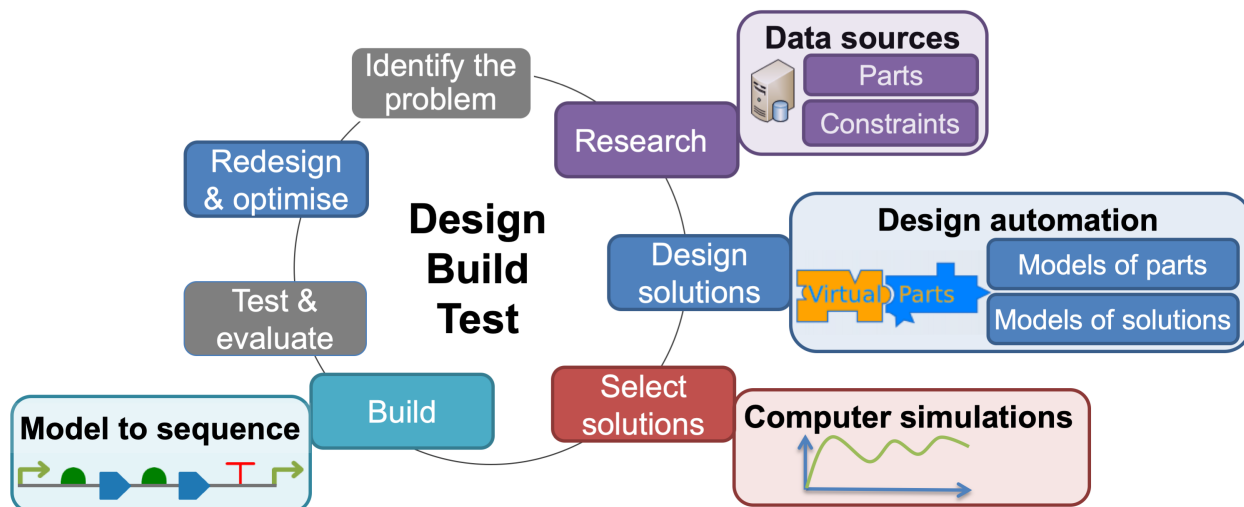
Identify the problem

Research

Data sources

Parts

Constraints

Redesign & optimise

Design Build Test

Design solutions

Design automation

Virtual

Parts

Models of parts

Models of solutions

Test & evaluate

Build

Select solutions

Computer simulations

Model to sequence